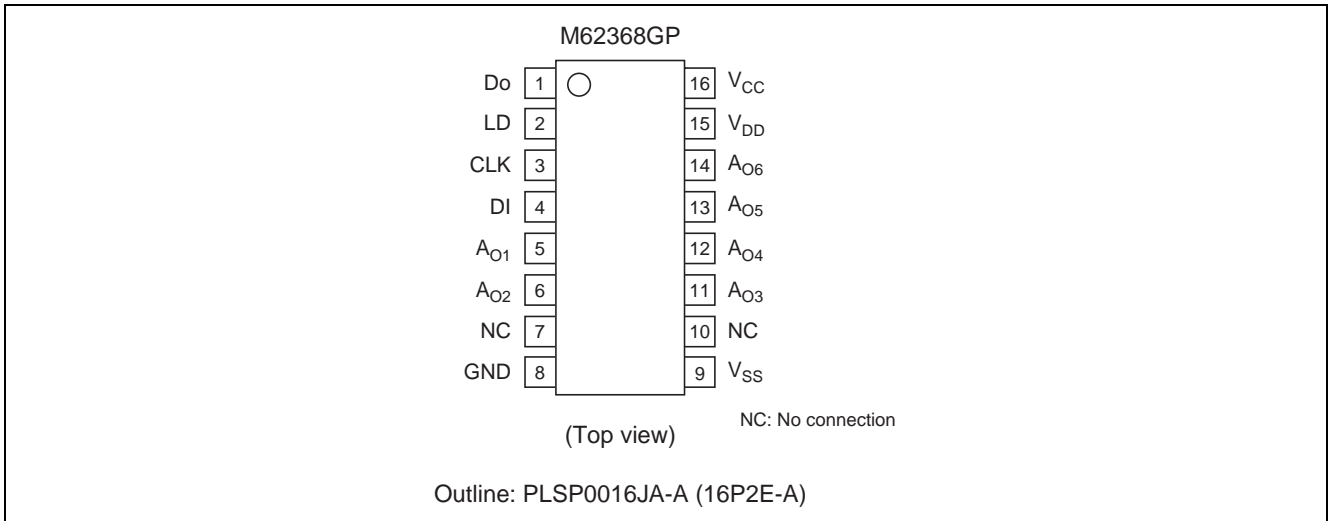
M62368GP

Do 1
LD 2
CLK 3
DI 4
$A_{O1}$ 5
$A_{O2}$ 6
NC 7
GND 8

16 $V_{CC}$
15 $V_{DD}$
14 $A_{O6}$
13 $A_{O5}$
12 $A_{O4}$
11 $A_{O3}$
10 NC
9 $V_{SS}$

(Top view)

NC: No connection

Outline: PLSP0016JA-A (16P2E-A)